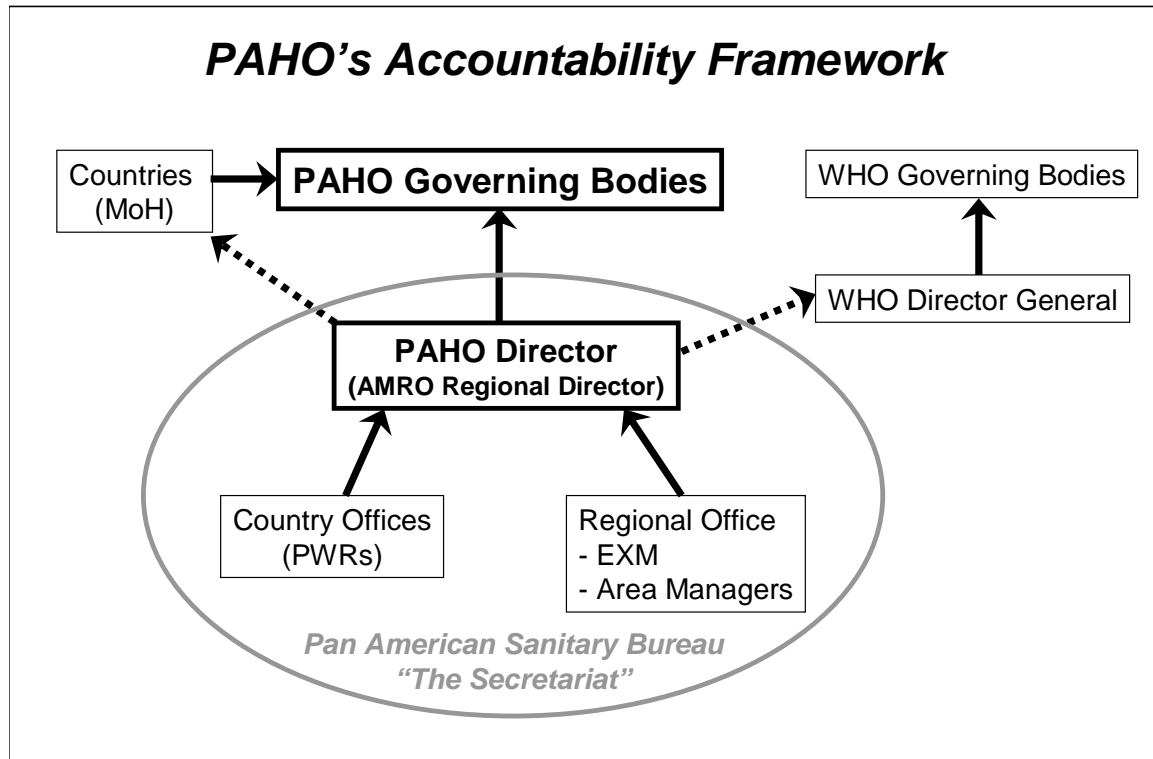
PAHO's Accountability Framework

Countries (MoH)

PAHO Governing Bodies

WHO Governing Bodies

WHO Director General

PAHO Director (AMRO Regional Director)

Country Offices (PWRs)

Regional Office
- EXM
- Area Managers

Pan American Sanitary Bureau
"The Secretariat"